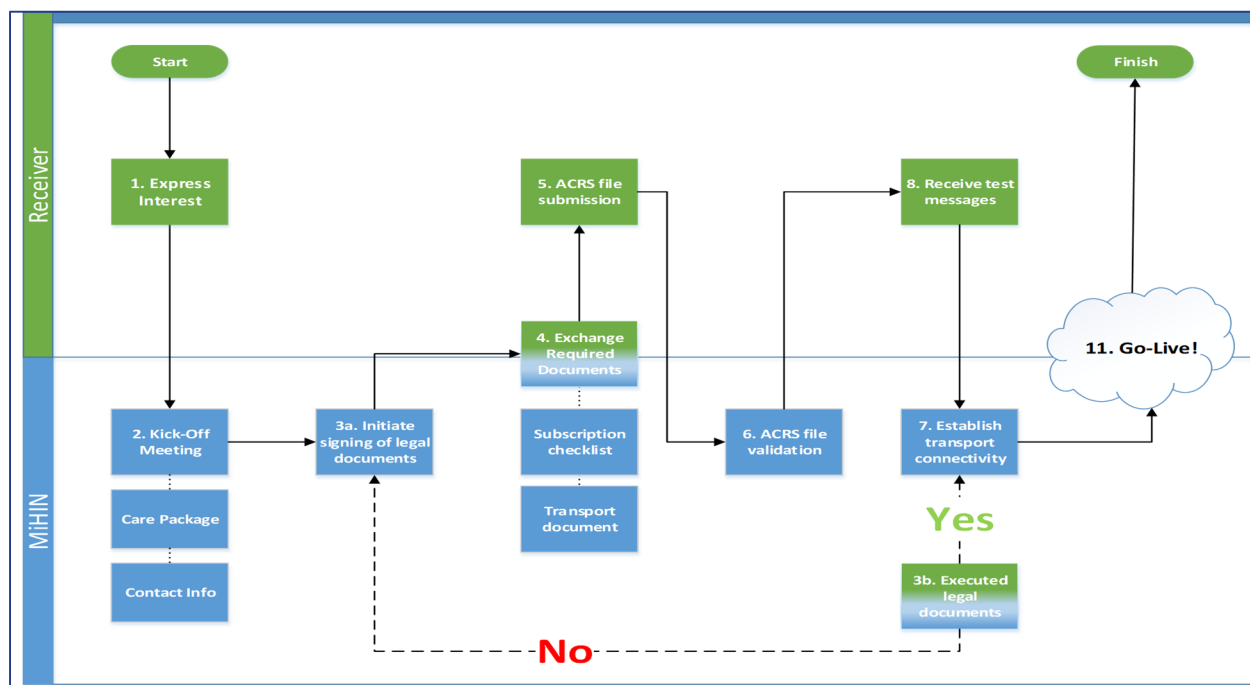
Receiver

Start

1. Express Interest

5. ACRS file submission

8. Receive test messages

Finish

11. Go-Live!

MiHIN

4. Exchange Required Documents

2. Kick-Off Meeting

3a. Initiate signing of legal documents

Subscription checklist

6. ACRS file validation

7. Establish transport connectivity

Care Package

Transport document

Yes

Contact Info

3b. Executed legal documents

No